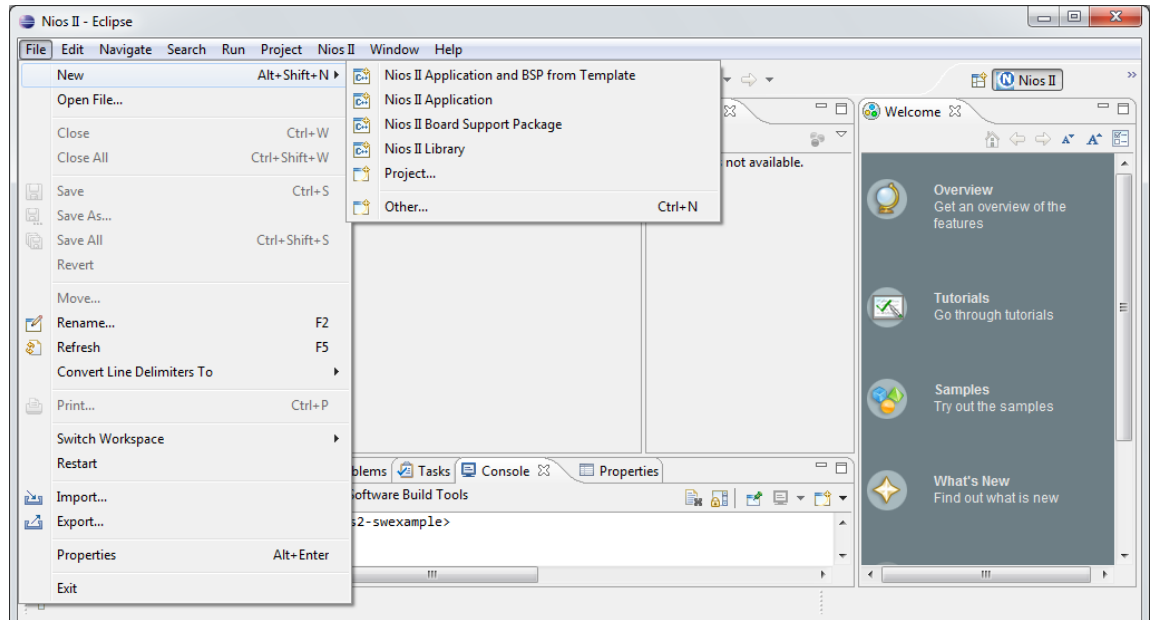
Nios II - Eclipse

File Edit Navigate Search Run Project Nios II Window Help

New Alt+Shift+N
Open File...
Close Ctrl+W
Close All Ctrl+Shift+W
Save Ctrl+S
Save As...
Save All Ctrl+Shift+S
Revert
Move...
Rename... F2
Refresh F5
Convert Line Delimiters To
Print... Ctrl+P
Switch Workspace
Restart
Import...
Export...
Properties Alt+Enter
Exit

Nios II Application and BSP from Template
Nios II Application
Nios II Board Support Package
Nios II Library
Project...
Other... Ctrl+N

not available.

Nios II

Welcome

Overview
Get an overview of the features

Tutorials
Go through tutorials

Samples
Try out the samples

What's New
Find out what is new

blems Tasks Console Properties
oftware Build Tools
s2-swexample>